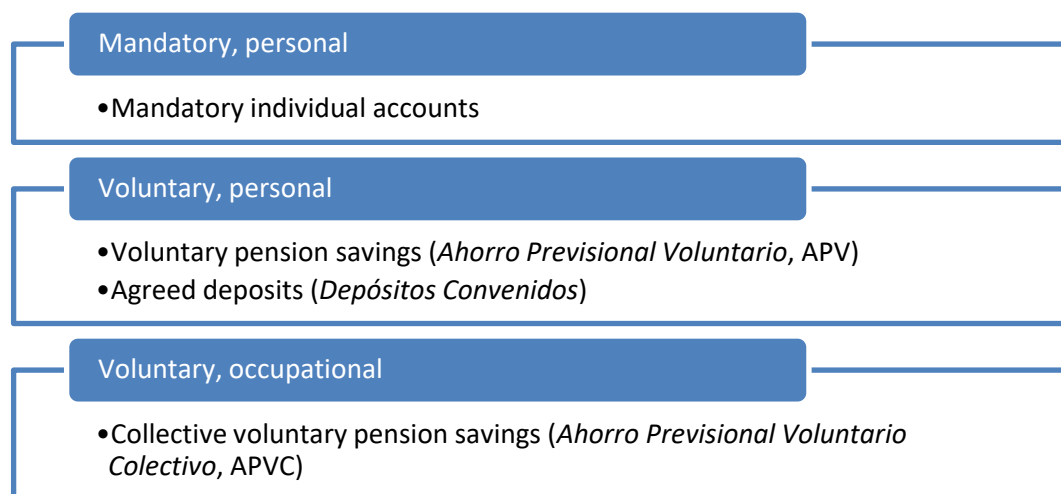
Mandatory, personal

•Mandatory individual accounts

Voluntary, personal

•Voluntary pension savings (*Ahorro Previsional Voluntario*, APV)
•Agreed deposits (*Depósitos Convenidos*)

Voluntary, occupational

•Collective voluntary pension savings (*Ahorro Previsional Voluntario Colectivo*, APVC)